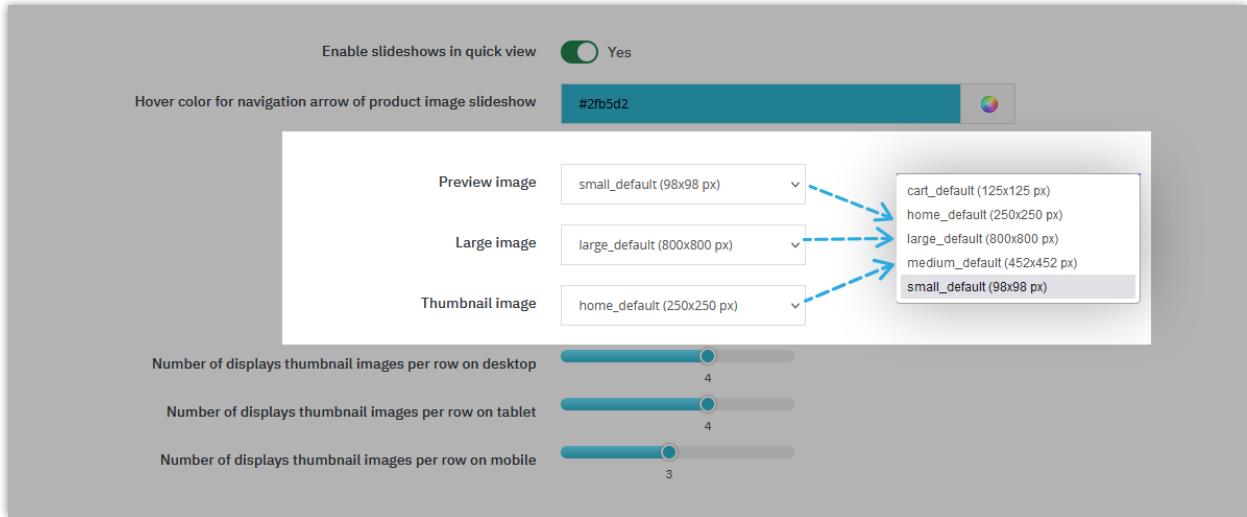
Enable slideshows in quick view
Yes

Hover color for navigation arrow of product image slideshow
#2fb5d2

Preview image
small_default (98x98 px)

Large image
large_default (800x800 px)

Thumbnail image
home_default (250x250 px)

cart_default (125x125 px)
home_default (250x250 px)
large_default (800x800 px)
medium_default (452x452 px)
small_default (98x98 px)

Number of displays thumbnail images per row on desktop
4

Number of displays thumbnail images per row on tablet
4

Number of displays thumbnail images per row on mobile
3